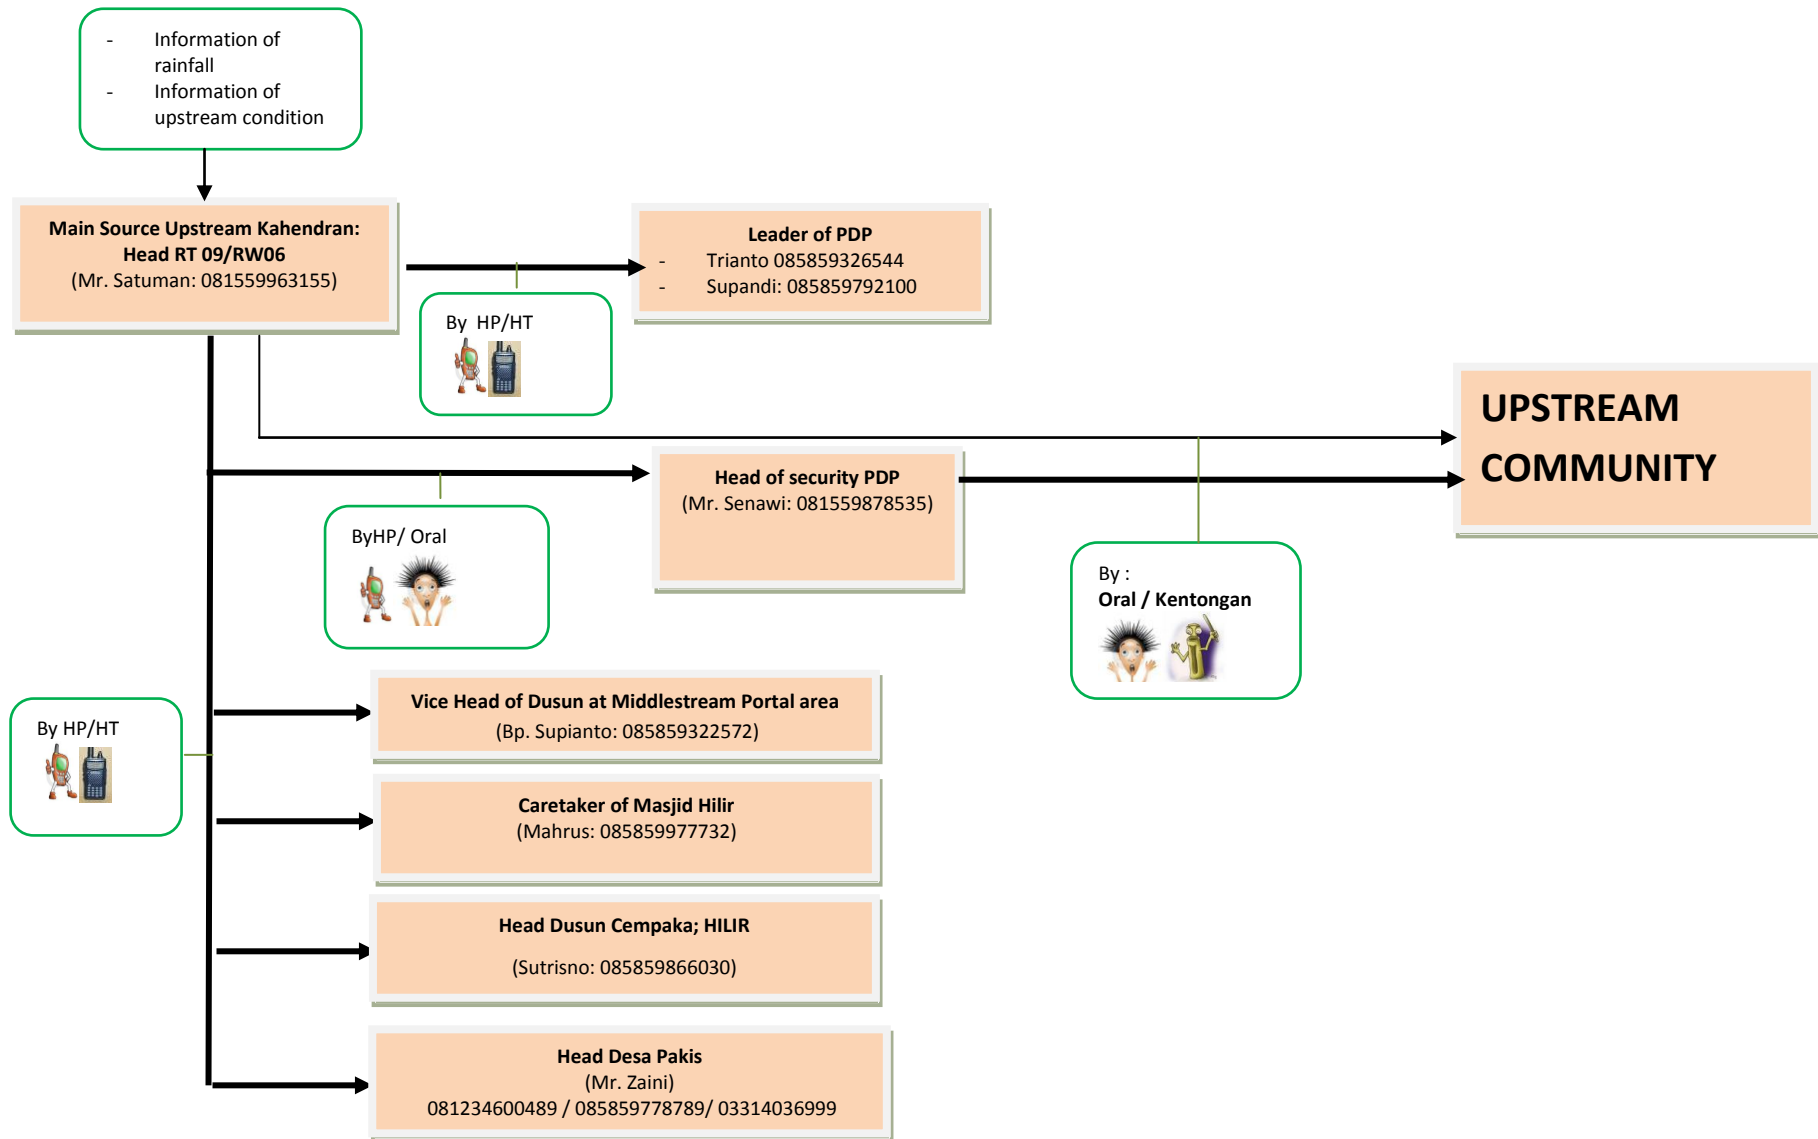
- Information of rainfall
- Information of upstream condition

Main Source Upstream Kahendran: Head RT 09/RW06
(Mr. Satuman: 081559963155)

Leader of PDP
- Trianto 085859326544
- Supandi: 085859792100

By HP/HT

UPSTREAM COMMUNITY

Head of security PDP
(Mr. Senawi: 081559878535)

ByHP/ Oral

By :
Oral / Kentongan

By HP/HT

Vice Head of Dusun at Middlestream Portal area
(Bp. Supianto: 085859322572)

Caretaker of Masjid Hilir
(Mahrus: 085859977732)

Head Dusun Cempaka; HILIR
(Sutrisno: 085859866030)

Head Desa Pakis
(Mr. Zaini)
081234600489 / 085859778789/ 03314036999